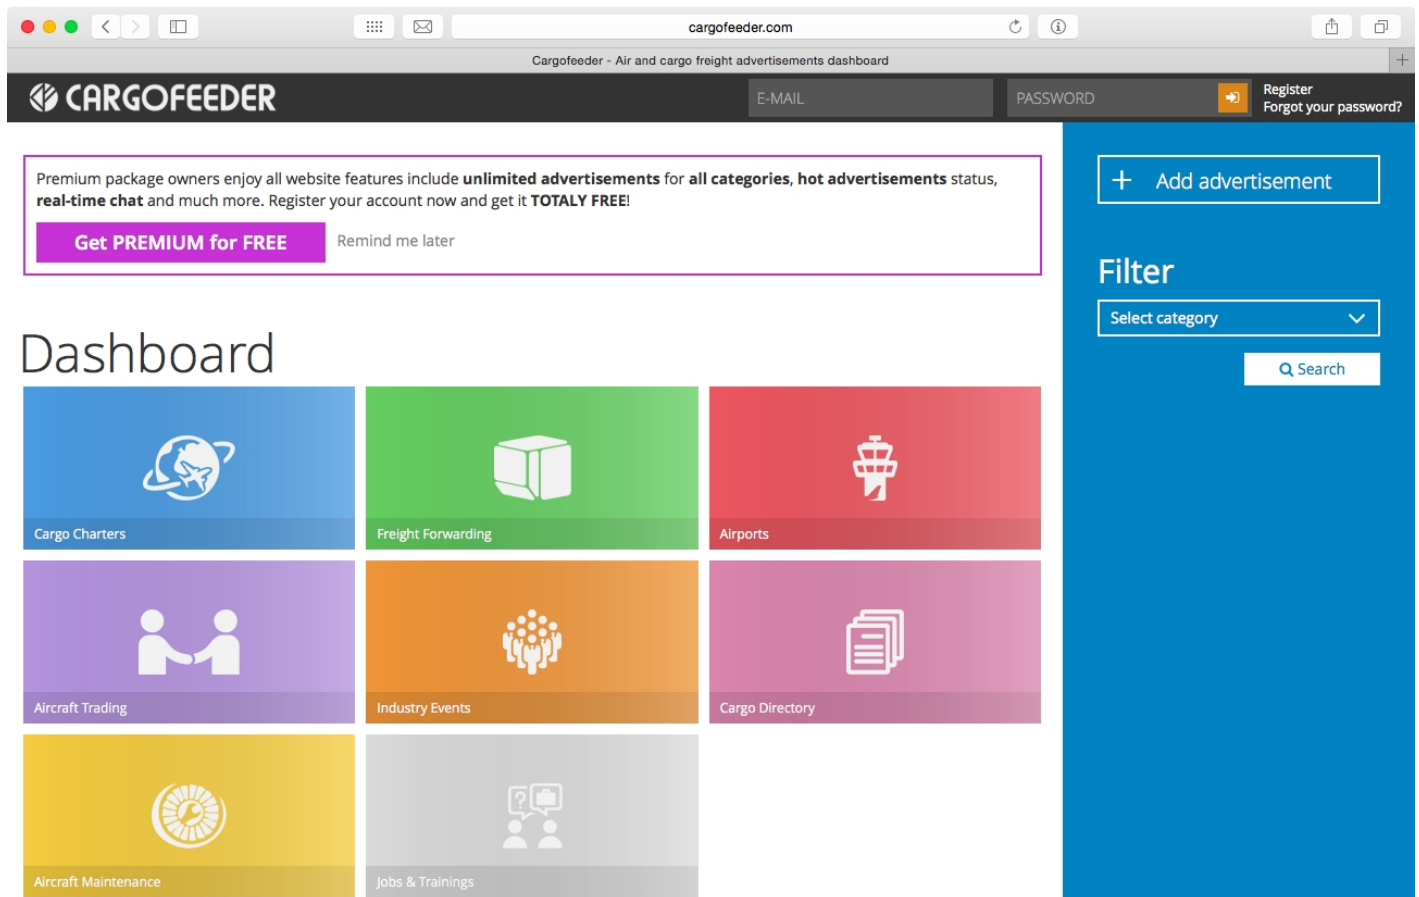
cargofeeder.com

Cargofeeder - Air and cargo freight advertisements dashboard

CARGOFEEDER

E-MAIL

PASSWORD

Register
Forgot your password?

Premium package owners enjoy all website features include **unlimited advertisements** for **all categories**, **hot advertisements** status, **real-time chat** and much more. Register your account now and get it **TOTALY FREE**!

Get PREMIUM for FREE

Remind me later

Dashboard

Cargo Charters

Freight Forwarding

Airports

Aircraft Trading

Industry Events

Cargo Directory

Aircraft Maintenance

Jobs & Trainings

+ Add advertisement

Filter

Select category

Search